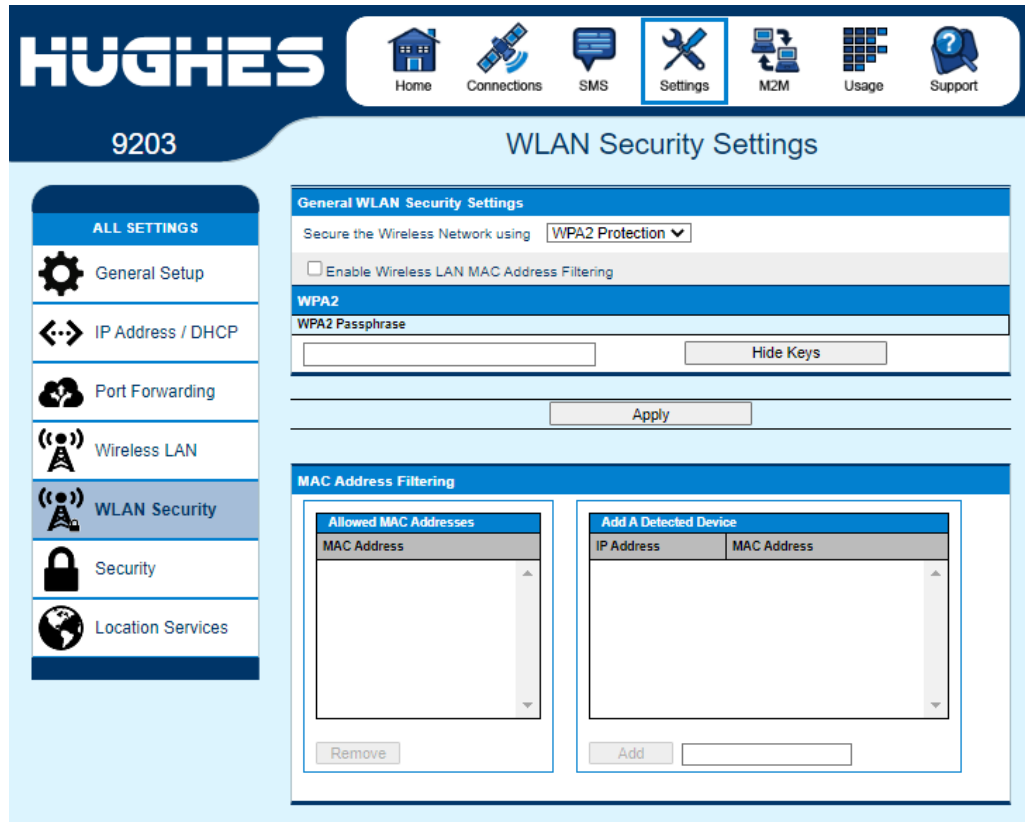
HUGHES

Home
Connections
SMS
Settings
M2M
Usage
Support

9203

WLAN Security Settings

ALL SETTINGS
General Setup
IP Address / DHCP
Port Forwarding
Wireless LAN
WLAN Security
Security
Location Services

General WLAN Security Settings
Secure the Wireless Network using WPA2 Protection
Enable Wireless LAN MAC Address Filtering

WPA2
WPA2 Passphrase
Hide Keys

Apply

MAC Address Filtering

Allowed MAC Addresses

| MAC Address |
|---|

Remove

Add A Detected Device

| IP Address | MAC Address |
|---|---|

Add